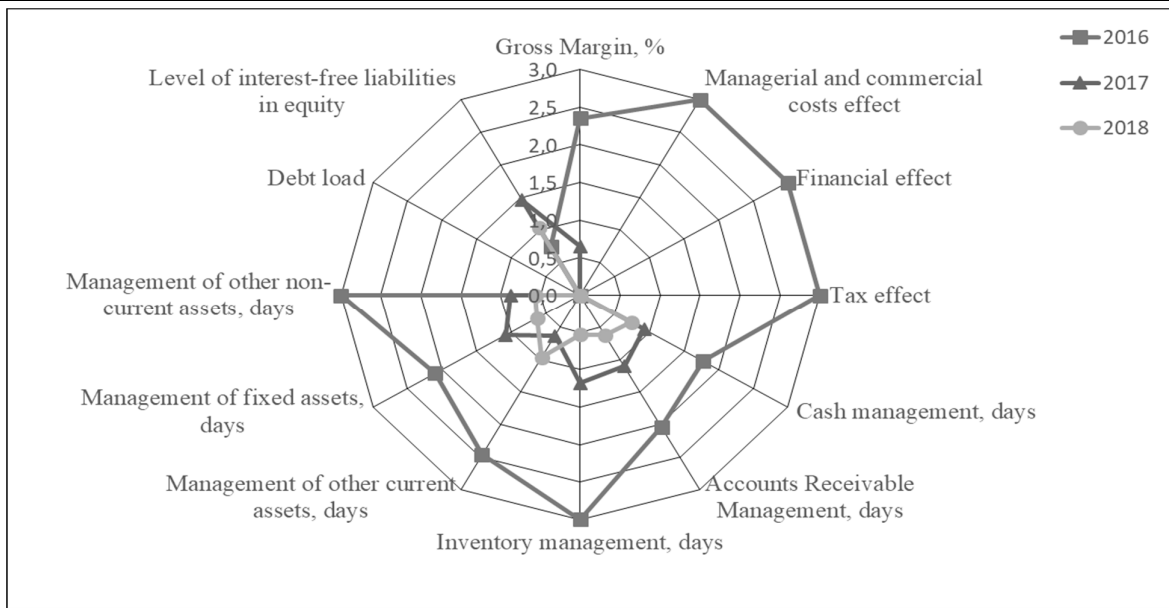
Gross Margin, %

3,0
2,5
2,0
1,5
1,0
0,5
0,0

2016
2017
2018

Level of interest-free liabilities in equity

Managerial and commercial costs effect

Debt load

Financial effect

Management of other non-current assets, days

Tax effect

Management of fixed assets, days

Cash management, days

Management of other current assets, days

Accounts Receivable Management, days

Inventory management, days